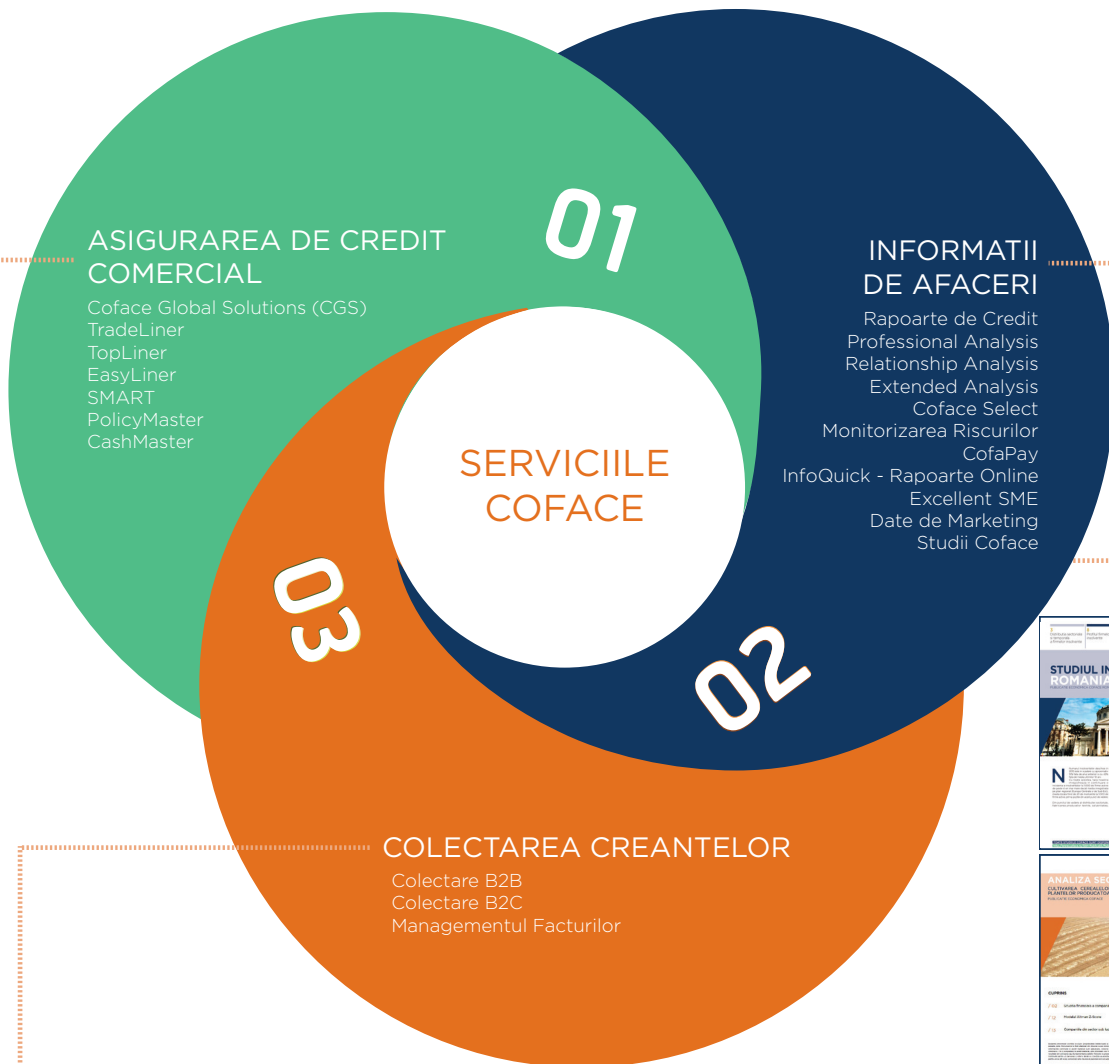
01

ASIGURAREA DE CREDIT COMERCIAL

Coface Global Solutions (CGS)
TradeLiner
TopLiner
EasyLiner
SMART
PolicyMaster
CashMaster

INFORMATII DE AFACERI

Rapoarte de Credit
Professional Analysis
Relationship Analysis
Extended Analysis
Coface Select
Monitorizarea Riscurilor
CofaPay
InfoQuick - Rapoarte Online
Excellent SME
Date de Marketing
Studii Coface

SERVICIILE COFACE

03

02

COLECTAREA CREANTELOR

Colectare B2B
Colectare B2C
Managementul Facturilor

STUDIUL IN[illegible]
ROMANIA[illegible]

N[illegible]

ANALIZA SEC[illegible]
CULTIVAREA CEREALELO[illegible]
PLANTELOR PRODUCATOA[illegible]

CUPRINS
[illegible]